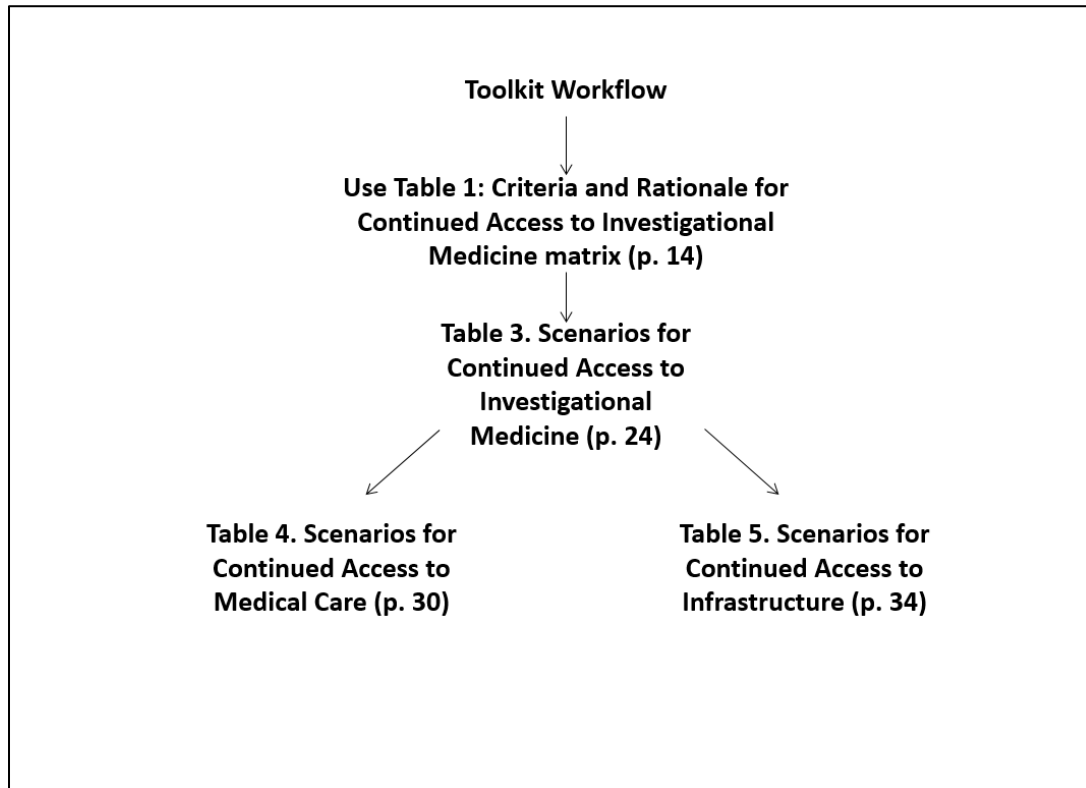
Toolkit Workflow

Use Table 1: Criteria and Rationale for Continued Access to Investigational Medicine matrix (p. 14)

Table 3. Scenarios for Continued Access to Investigational Medicine (p. 24)

Table 4. Scenarios for Continued Access to Medical Care (p. 30)

Table 5. Scenarios for Continued Access to Infrastructure (p. 34)